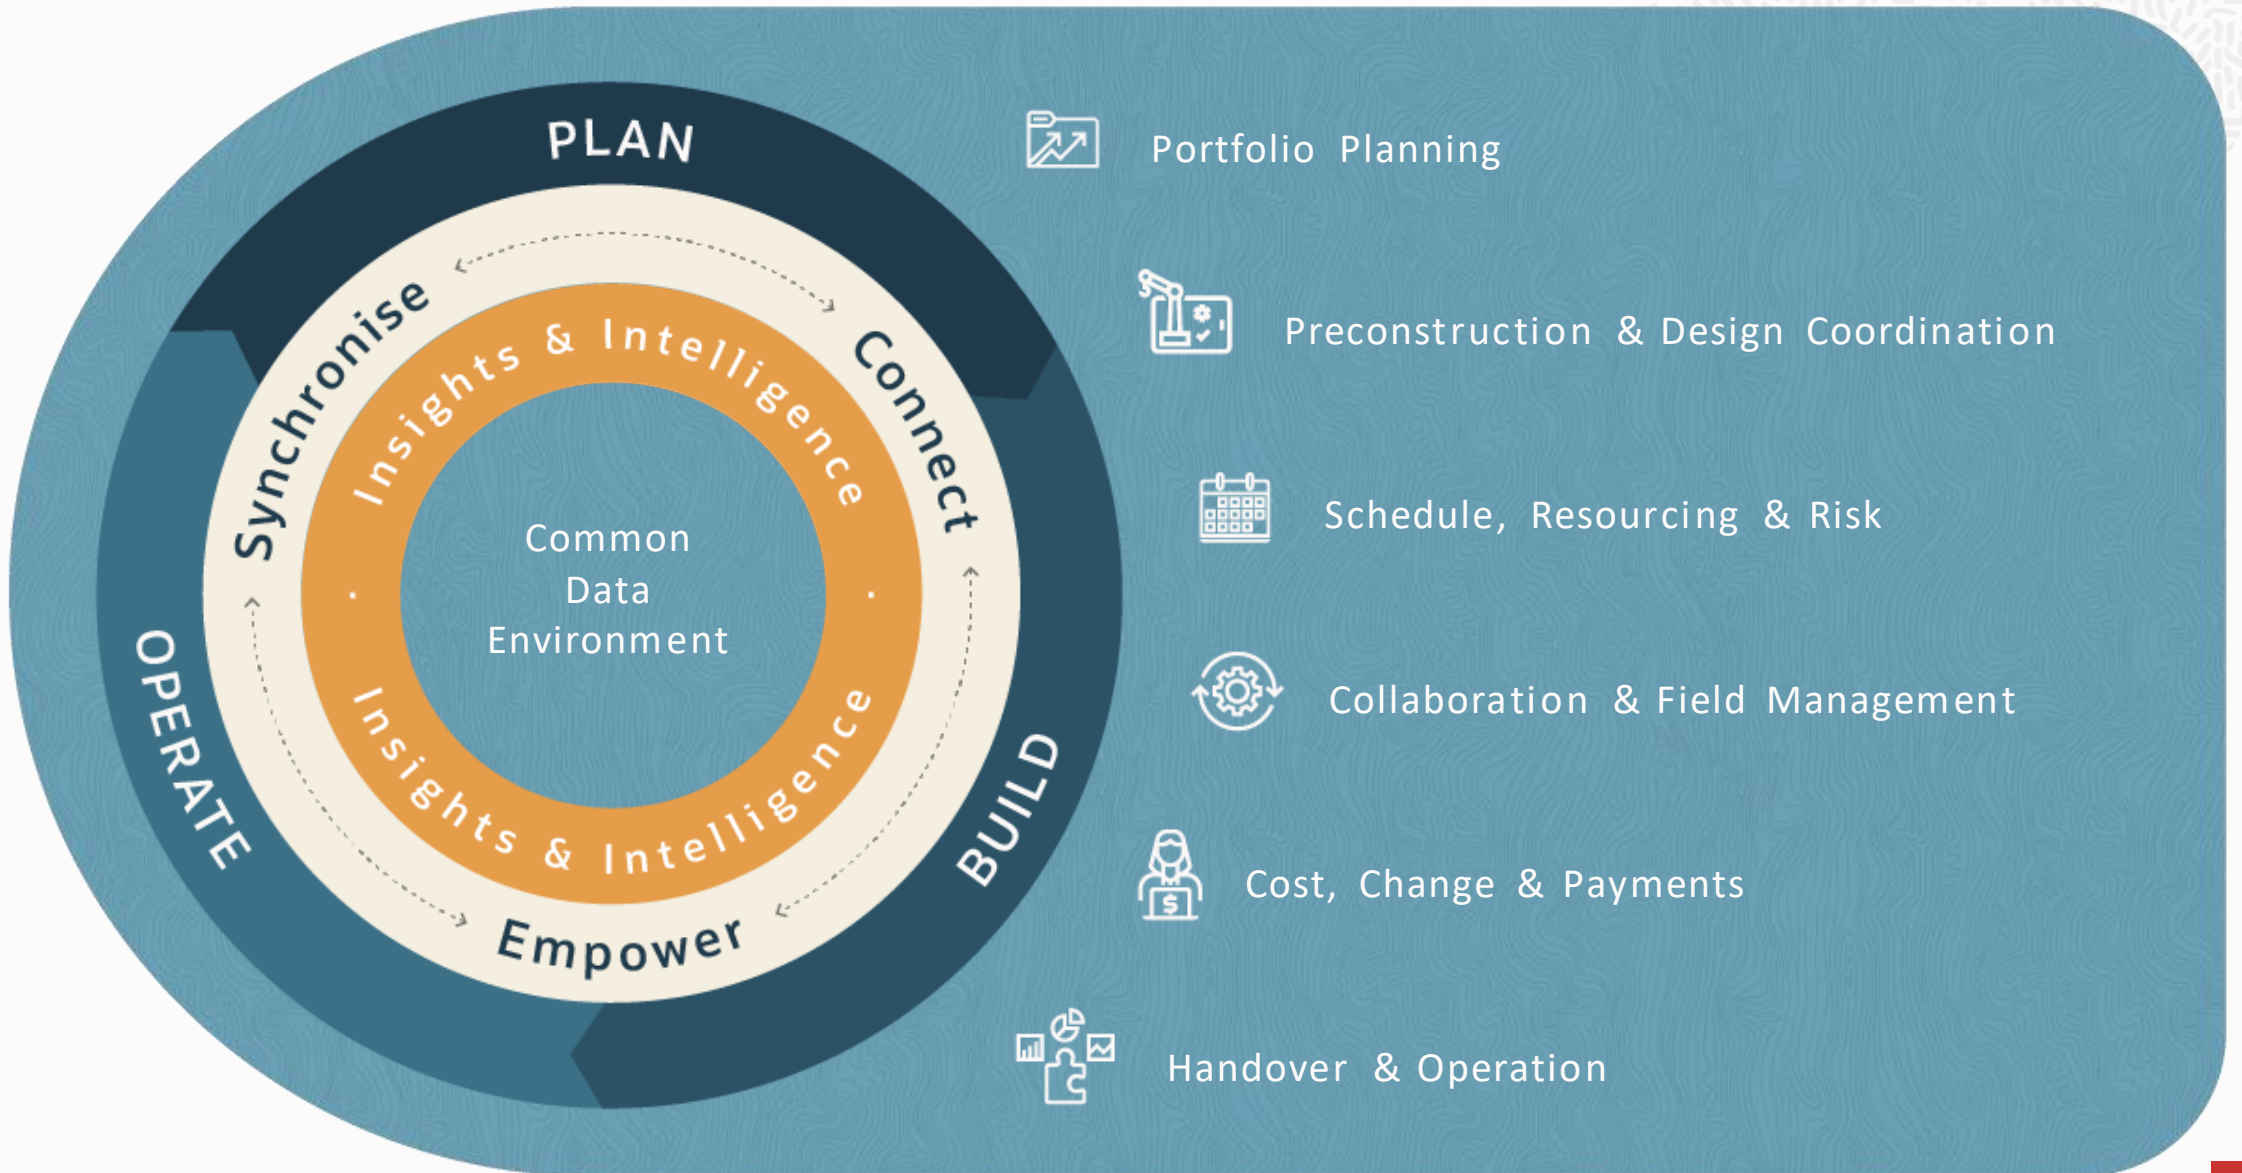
PLAN

BUILD

OPERATE

Synchronise

Connect

Empower

Insights & Intelligence

Insights & Intelligence

Common Data Environment

Portfolio Planning

Preconstruction & Design Coordination

Schedule, Resourcing & Risk

Collaboration & Field Management

Cost, Change & Payments

Handover & Operation